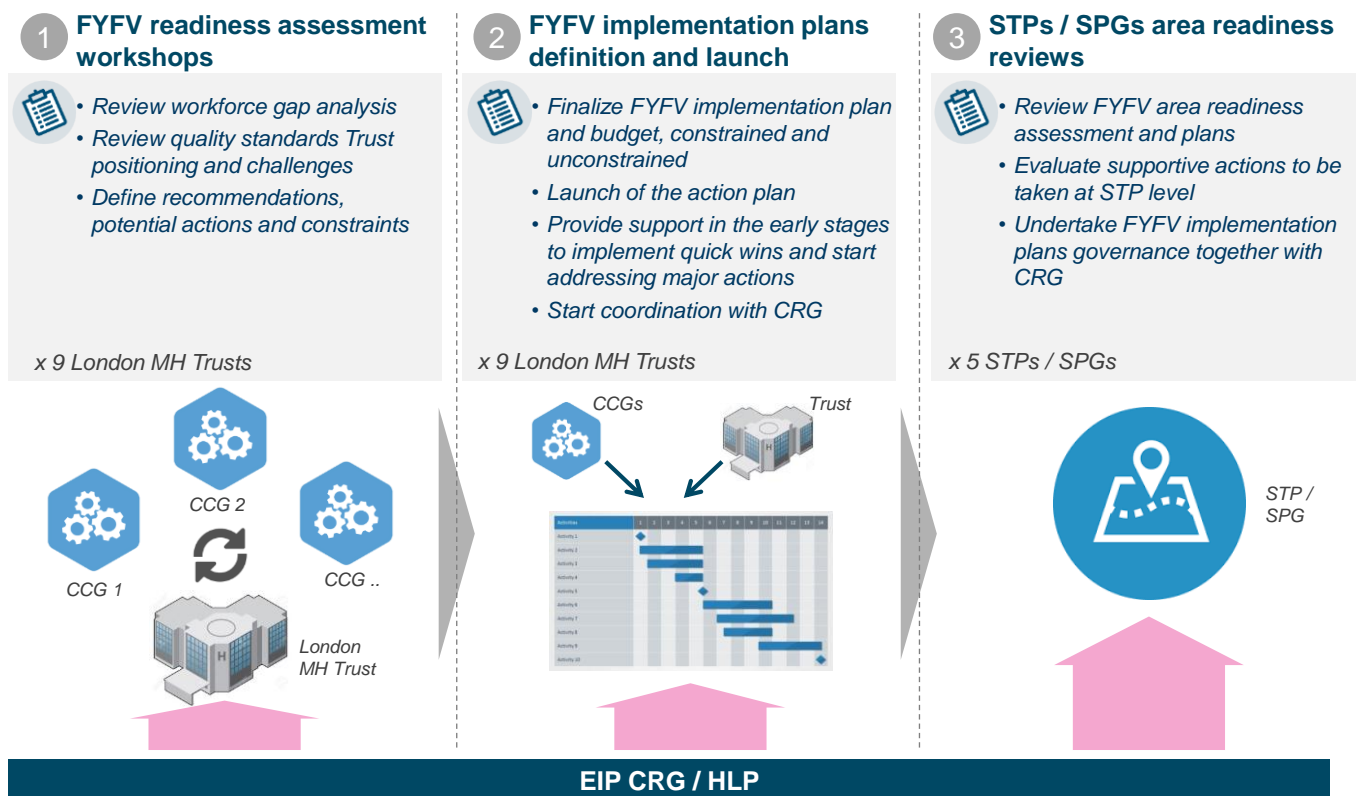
1 FYFV readiness assessment workshops

• Review workforce gap analysis
• Review quality standards Trust positioning and challenges
• Define recommendations, potential actions and constraints

x 9 London MH Trusts

CCG 2

CCG 1

CCG ..

London MH Trust

2 FYFV implementation plans definition and launch

• Finalize FYFV implementation plan and budget, constrained and unconstrained
• Launch of the action plan
• Provide support in the early stages to implement quick wins and start addressing major actions
• Start coordination with CRG

x 9 London MH Trusts

CCGs

Trust

| Activities | 1 | 2 | 3 | 4 | 5 | 6 | 7 | 8 | 9 | 10 | 11 | 12 | 13 | 14 |
|---|---|---|---|---|---|---|---|---|---|---|---|---|---|---|
| Activity 1 | | | | | | | | | | | | | | |
| Activity 2 | | | | | | | | | | | | | | |
| Activity 3 | | | | | | | | | | | | | | |
| Activity 4 | | | | | | | | | | | | | | |
| Activity 5 | | | | | | | | | | | | | | |
| Activity 6 | | | | | | | | | | | | | | |
| Activity 7 | | | | | | | | | | | | | | |
| Activity 8 | | | | | | | | | | | | | | |
| Activity 9 | | | | | | | | | | | | | | |
| Activity 10 | | | | | | | | | | | | | | |

3 STPs / SPGs area readiness reviews

• Review FYFV area readiness assessment and plans
• Evaluate supportive actions to be taken at STP level
• Undertake FYFV implementation plans governance together with CRG

x 5 STPs / SPGs

STP / SPG

EIP CRG / HLP